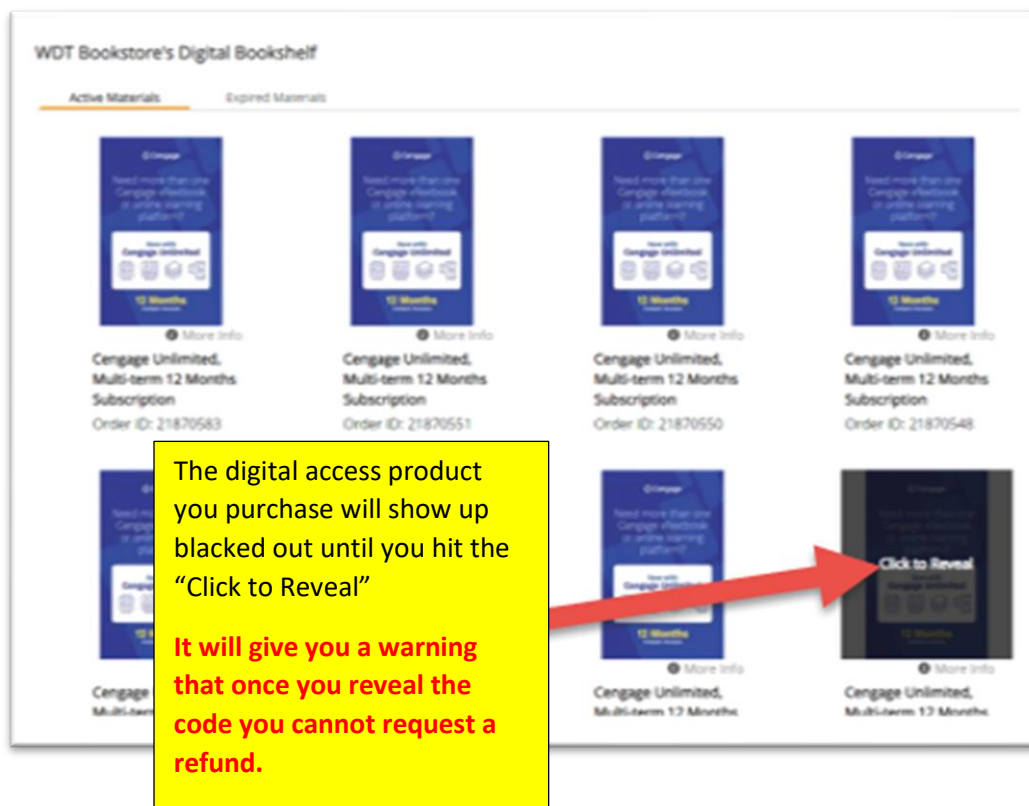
WDT Bookstore's Digital Bookshelf

Active Materials

Expired Materials

Cengage

Need more than one Cengage eTextbook or online learning platform?

Save with Cengage Unlimited

12 Months

More Info

Cengage Unlimited, Multi-term 12 Months Subscription

Order ID: 21870583

Cengage

Need more than one Cengage eTextbook or online learning platform?

Save with Cengage Unlimited

12 Months

More Info

Cengage Unlimited, Multi-term 12 Months Subscription

Order ID: 21870551

Cengage

Need more than one Cengage eTextbook or online learning platform?

Save with Cengage Unlimited

12 Months

More Info

Cengage Unlimited, Multi-term 12 Months Subscription

Order ID: 21870550

Cengage

Need more than one Cengage eTextbook or online learning platform?

Save with Cengage Unlimited

12 Months

More Info

Cengage Unlimited, Multi-term 12 Months Subscription

Order ID: 21870548

The digital access product you purchase will show up blacked out until you hit the "Click to Reveal"

It will give you a warning that once you reveal the code you cannot request a refund.

Cengage

Need more than one Cengage eTextbook or online learning platform?

Save with Cengage Unlimited

12 Months

More Info

Cengage Unlimited, Multi-term 12 Months

Click to Reveal

More Info

Cengage Unlimited, Multi-term 12 Months

Cengage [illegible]

Multi-term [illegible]